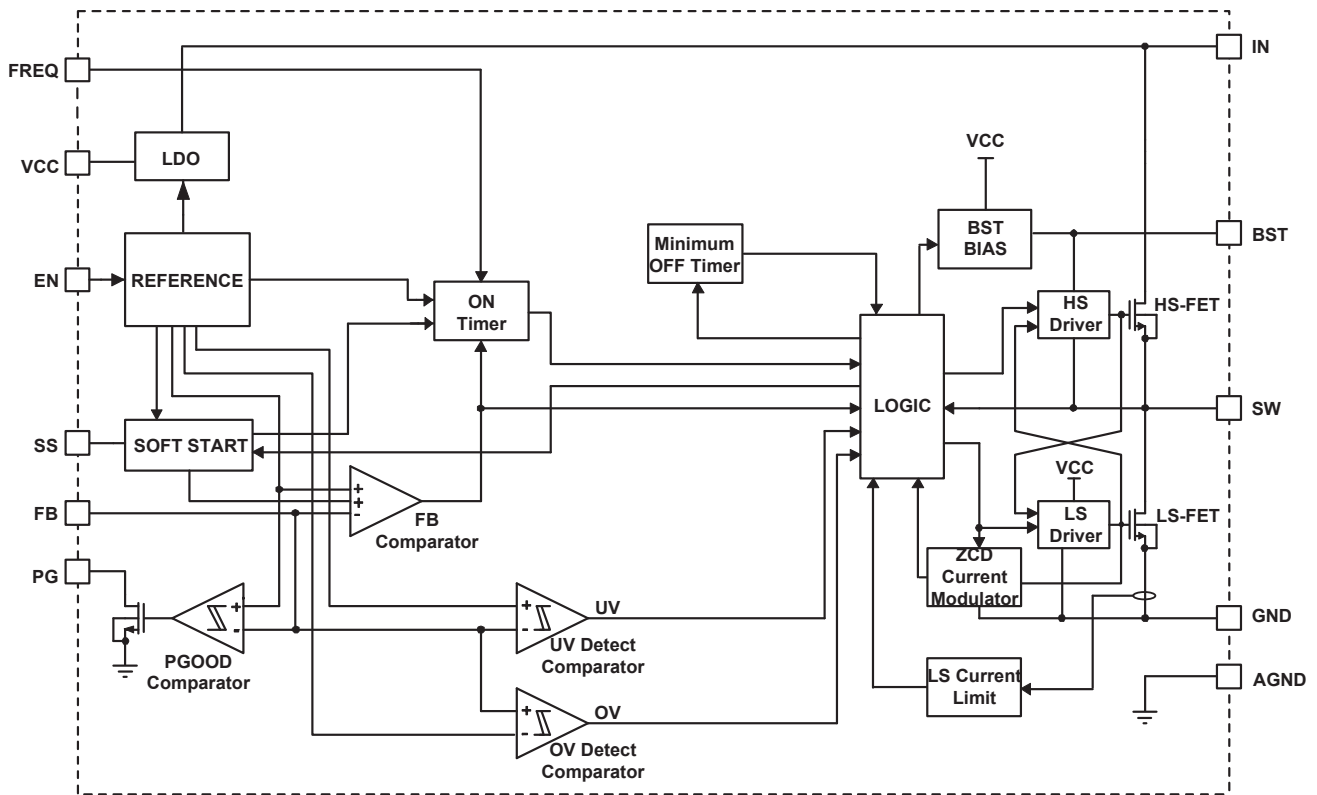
FREQ
VCC
EN
SS
FB
PG
LDO
REFERENCE
SOFT START
ON Timer
FB Comparator
PGOOD Comparator
UV
UV Detect Comparator
OV
OV Detect Comparator
Minimum OFF Timer
LOGIC
VCC
BST BIAS
HS Driver
VCC
LS Driver
ZCD Current Modulator
LS Current Limit
HS-FET
LS-FET
IN
BST
SW
GND
AGND
+
+
-
+
-
+
-
+
-